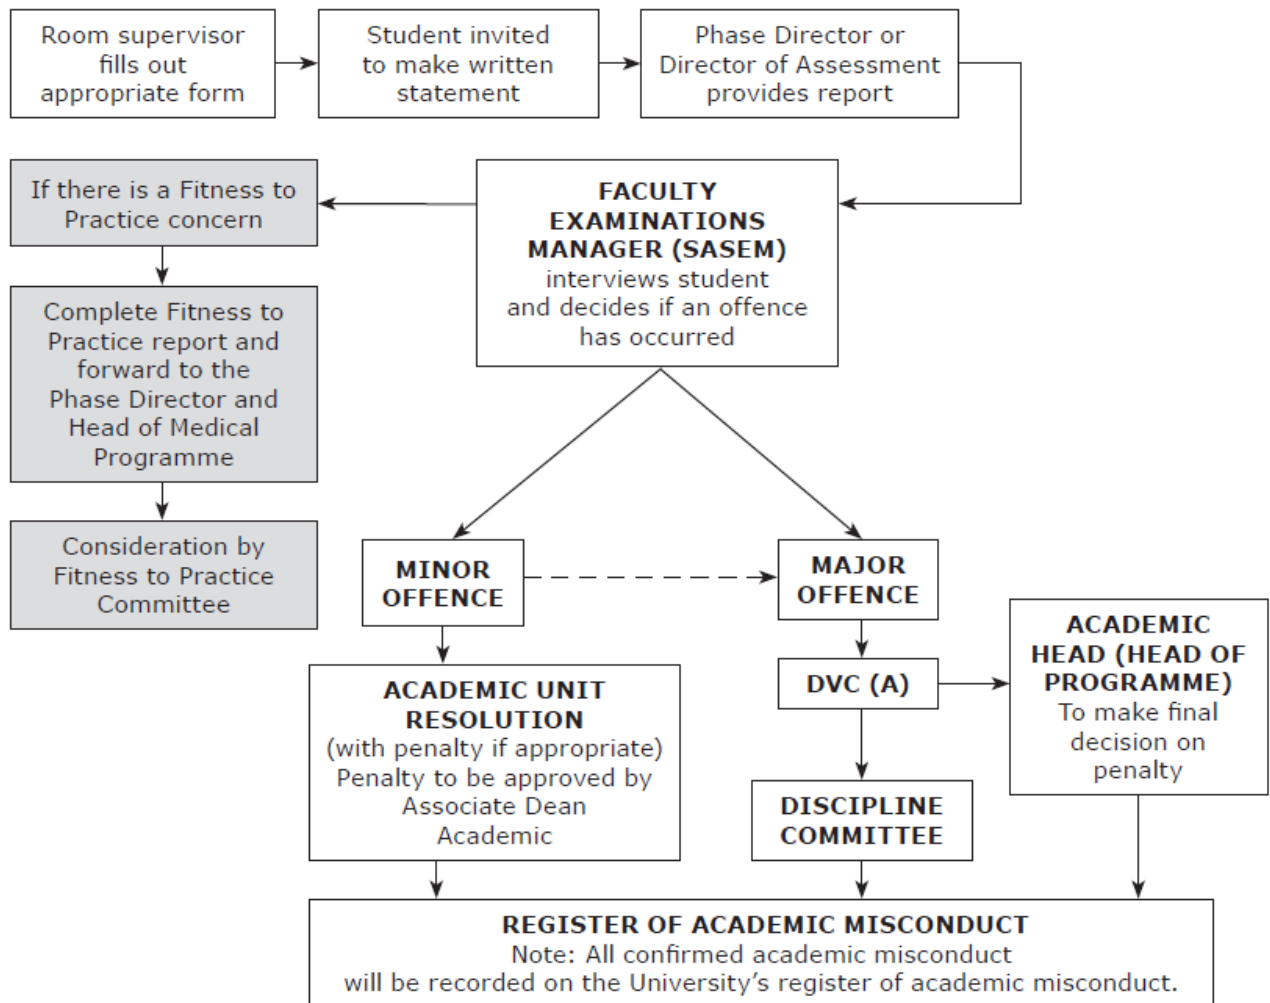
Room supervisor fills out appropriate form

Student invited to make written statement

Phase Director or Director of Assessment provides report

If there is a Fitness to Practice concern

FACULTY EXAMINATIONS MANAGER (SASEM) interviews student and decides if an offence has occurred

Complete Fitness to Practice report and forward to the Phase Director and Head of Medical Programme

Consideration by Fitness to Practice Committee

MINOR OFFENCE

MAJOR OFFENCE

ACADEMIC HEAD (HEAD OF PROGRAMME) To make final decision on penalty

DVC (A)

ACADEMIC UNIT RESOLUTION (with penalty if appropriate) Penalty to be approved by Associate Dean Academic

DISCIPLINE COMMITTEE

REGISTER OF ACADEMIC MISCONDUCT
Note: All confirmed academic misconduct will be recorded on the University's register of academic misconduct.